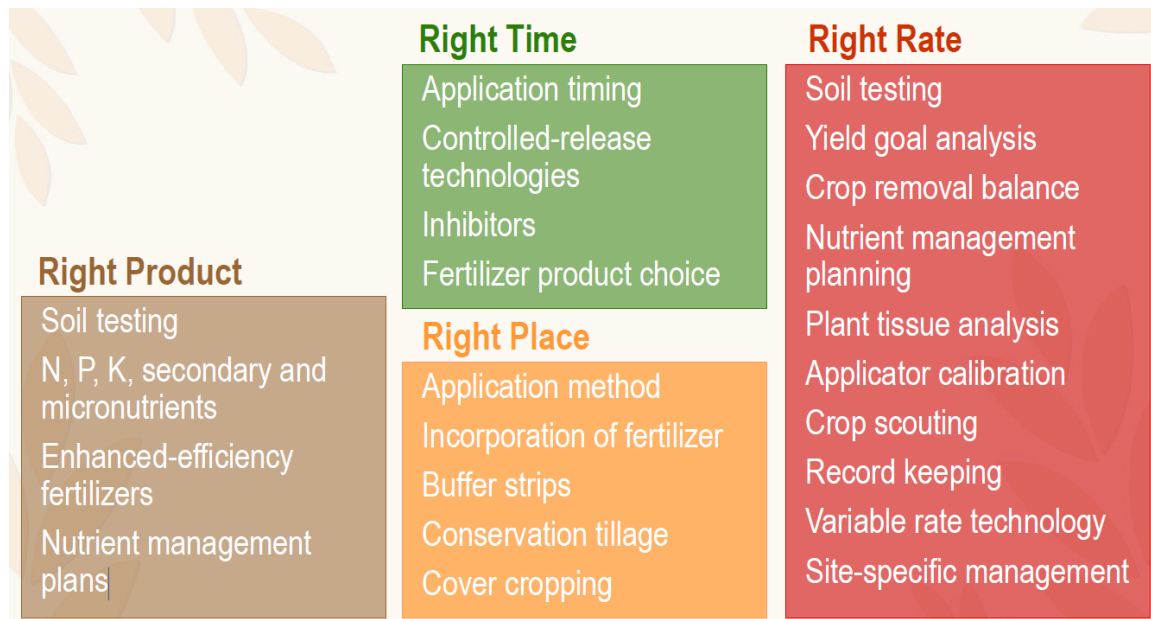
Right Product

Soil testing

N, P, K, secondary and micronutrients

Enhanced-efficiency fertilizers

Nutrient management plans

Right Time

Application timing

Controlled-release technologies

Inhibitors

Fertilizer product choice

Right Place

Application method

Incorporation of fertilizer

Buffer strips

Conservation tillage

Cover cropping

Right Rate

Soil testing

Yield goal analysis

Crop removal balance

Nutrient management planning

Plant tissue analysis

Applicator calibration

Crop scouting

Record keeping

Variable rate technology

Site-specific management